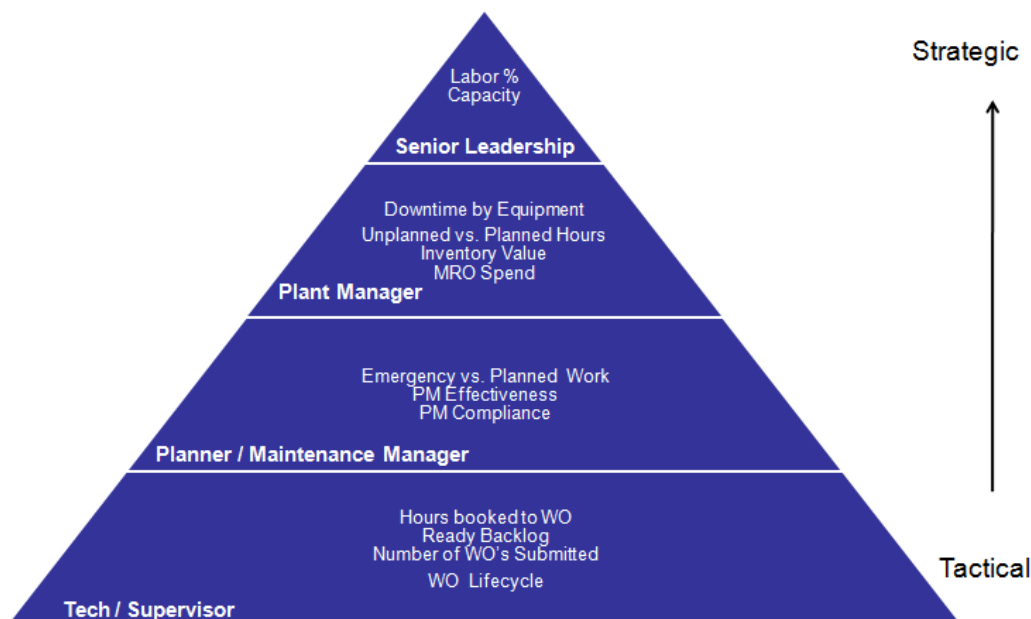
Strategic

Labor %
Capacity

Senior Leadership

Downtime by Equipment
Unplanned vs. Planned Hours
Inventory Value
MRO Spend

Plant Manager

Emergency vs. Planned Work
PM Effectiveness
PM Compliance

Planner / Maintenance Manager

Hours booked to WO
Ready Backlog
Number of WO's Submitted
WO Lifecycle

Tech / Supervisor

Tactical